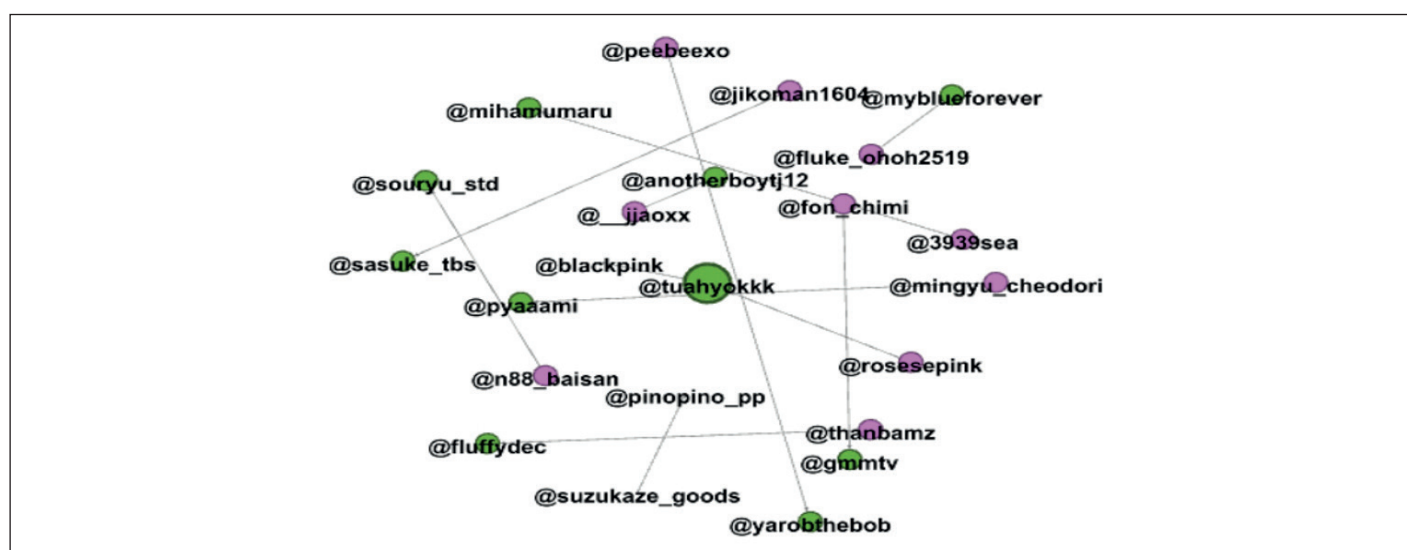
@peebeexo
@jikoman1604
@myblueforever
@mihamumaru
@fluke_ohoh2519
@souryu_std
@anotherboytj12
@__ijjaoxx
@fon_chimi
@3939sea
@sasuke_tbs
@blackpink
@tuahyokkk
@mingyu_cheodori
@pyaaami
@rosesepink
@n88_baisan
@pinopino_pp
@thanbamz
@fluffydec
@gmmtv
@suzukaze_goods
@yarobthebob